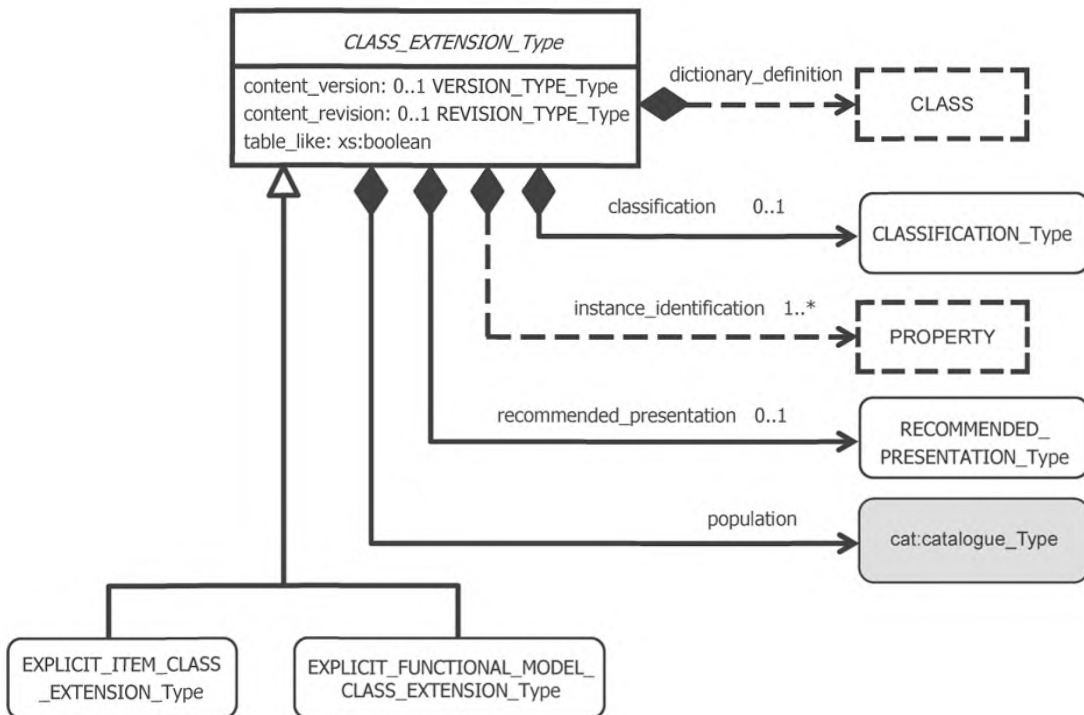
CLASS_EXTENSION_Type

content_version: 0..1 VERSION_TYPE_Type
content_revision: 0..1 REVISION_TYPE_Type
table_like: xs:boolean

dictionary_definition

CLASS

classification 0..1

CLASSIFICATION_Type

instance_identification 1..*

PROPERTY

recommended_presentation 0..1

RECOMMENDED_ PRESENTATION_Type

population

cat:catalogue_Type

EXPLICIT_ITEM_CLASS _EXTENSION_Type

EXPLICIT_FUNCTIONAL_MODEL_ CLASS_EXTENSION_Type